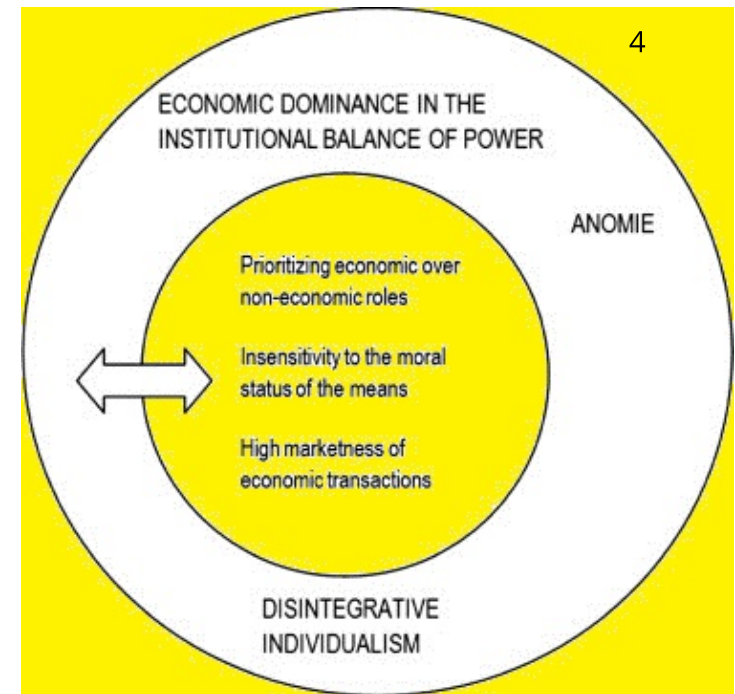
4

ECONOMIC DOMINANCE IN THE INSTITUTIONAL BALANCE OF POWER

ANOMIE

Prioritizing economic over non-economic roles

Insensitivity to the moral status of the means

High marketness of economic transactions

DISINTEGRATIVE INDIVIDUALISM